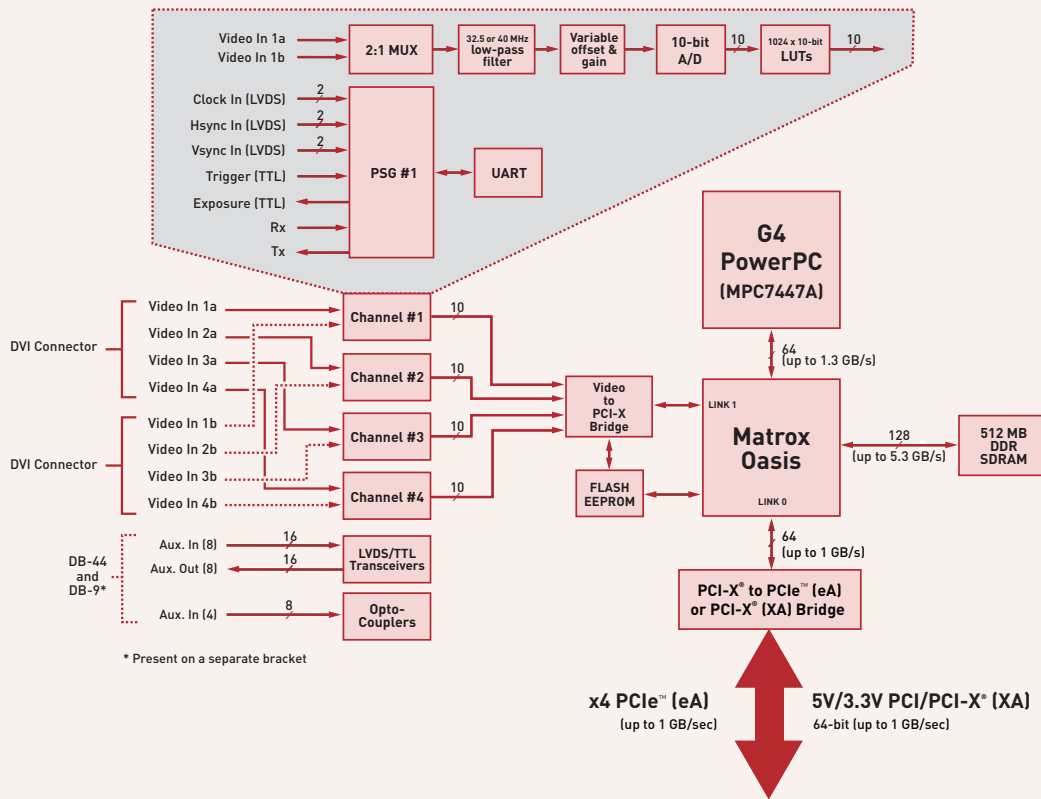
Video In 1a
Video In 1b
2:1 MUX
32.5 or 40 MHz low-pass filter
Variable offset & gain
10-bit A/D
10
1024 x 10-bit LUTs
10

Clock In (LVDS)
2
Hsync In (LVDS)
2
Vsync In (LVDS)
2
Trigger (TTL)
Exposure (TTL)
Rx
Tx
PSG #1
UART

G4 PowerPC (MPC7447A)

DVI Connector
Video In 1a
Video In 2a
Video In 3a
Video In 4a
DVI Connector
Video In 1b
Video In 2b
Video In 3b
Video In 4b

Channel #1
10
Channel #2
10
Channel #3
10
Channel #4
10

Video to PCI-X Bridge
FLASH EEPROM

64
(up to 1.3 GB/s)
LINK 1
Matrox Oasis
LINK 0
128
(up to 5.3 GB/s)
512 MB DDR SDRAM

DB-44 and DB-9*
Aux. In (8)
16
Aux. Out (8)
16
LVDS/TTL Transceivers
Aux. In (4)
8
Opto-Couplers

* Present on a separate bracket

64
(up to 1 GB/s)
PCI-X® to PCIe™ (eA) or PCI-X® (XA) Bridge

x4 PCIe™ (eA)
(up to 1 GB/sec)
5V/3.3V PCI/PCI-X® (XA)
64-bit (up to 1 GB/sec)